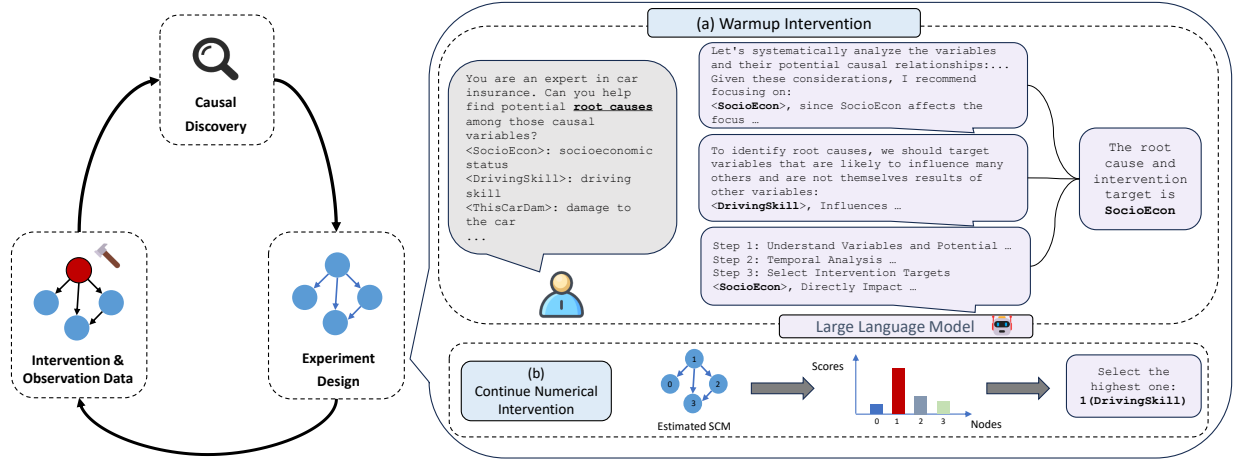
Causal Discovery

Intervention & Observation Data

Experiment Design

(a) Warmup Intervention

You are an expert in car insurance. Can you help find potential **root causes** among those causal variables?
<SocioEcon>: socioeconomic status
<DrivingSkill>: driving skill
<ThisCarDam>: damage to the car
...

Let's systematically analyze the variables and their potential causal relationships:... Given these considerations, I recommend focusing on:
<**SocioEcon**>, since SocioEcon affects the focus …

To identify root causes, we should target variables that are likely to influence many others and are not themselves results of other variables:
<**DrivingSkill**>, Influences …

Step 1: Understand Variables and Potential …
Step 2: Temporal Analysis …
Step 3: Select Intervention Targets
<**SocioEcon**>, Directly Impact …

The root cause and intervention target is **SocioEcon**

Large Language Model

(b) Continue Numerical Intervention

1
0
2
3
Estimated SCM

Scores
0 1 2 3
Nodes

Select the highest one:
**1(DrivingSkill)**